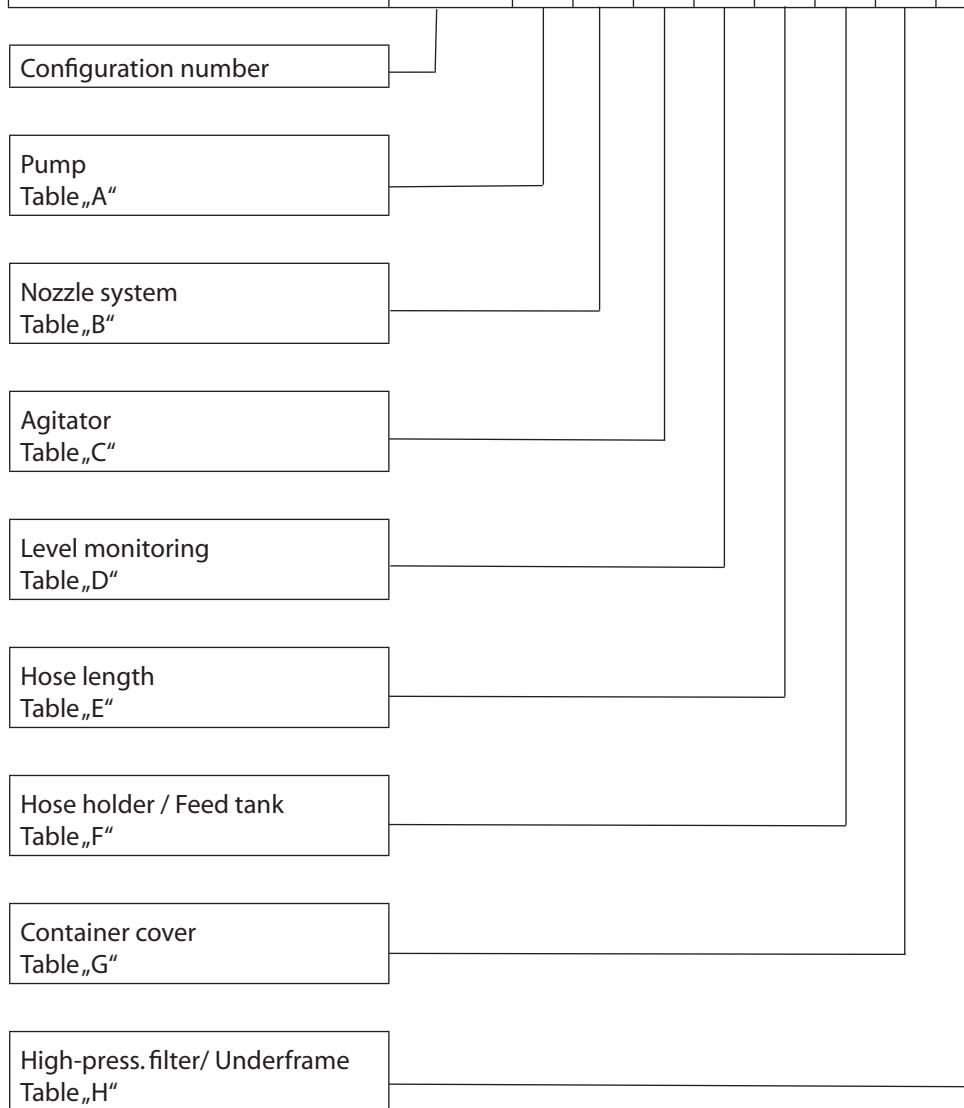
Configuration number

Pump
Table„A“

Nozzle system
Table„B“

Agitator
Table„C“

Level monitoring
Table„D“

Hose length
Table„E“

Hose holder / Feed tank
Table„F“

Container cover
Table„G“

High-press. filter/ Underframe
Table„H“